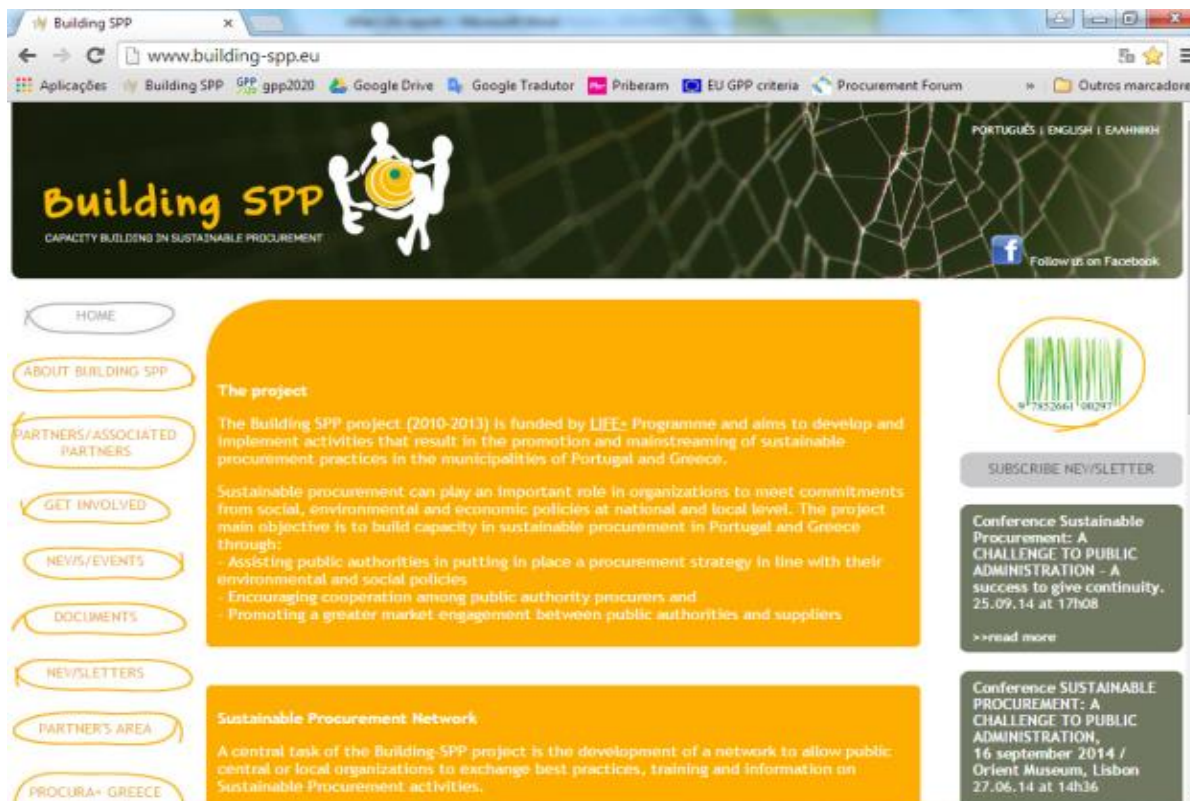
Building SPP ×

www.building-spp.eu

Aplicações Building SPP gpp2020 Google Drive Google Tradutor Priberam EU GPP criteria Procurement Forum » Outros marcadore

PORTUGUÊS | ENGLISH | ΕΛΛΗΝΙΚΗ

Building SPP

CAPACITY BUILDING IN SUSTAINABLE PROCUREMENT

Follow us on Facebook

HOME

ABOUT BUILDING SPP

PARTNERS/ASSOCIATED PARTNERS

GET INVOLVED

NEWS/EVENTS

DOCUMENTS

NEWSLETTERS

PARTNER'S AREA

PROCURA+ GREECE

The project

The Building SPP project (2010-2013) is funded by LIFE+ Programme and aims to develop and implement activities that result in the promotion and mainstreaming of sustainable procurement practices in the municipalities of Portugal and Greece.

Sustainable procurement can play an important role in organizations to meet commitments from social, environmental and economic policies at national and local level. The project main objective is to build capacity in sustainable procurement in Portugal and Greece through:
- Assisting public authorities in putting in place a procurement strategy in line with their environmental and social policies
- Encouraging cooperation among public authority procurers and
- Promoting a greater market engagement between public authorities and suppliers

Sustainable Procurement Network

A central task of the Building-SPP project is the development of a network to allow public central or local organizations to exchange best practices, training and information on Sustainable Procurement activities.

9 7852661 08297

SUBSCRIBE NEWSLETTER

Conference Sustainable Procurement: A CHALLENGE TO PUBLIC ADMINISTRATION - A success to give continuity. 25.09.14 at 17h08

>>read more

Conference SUSTAINABLE PROCUREMENT: A CHALLENGE TO PUBLIC ADMINISTRATION, 16 september 2014 / Orient Museum, Lisbon 27.06.14 at 14h36